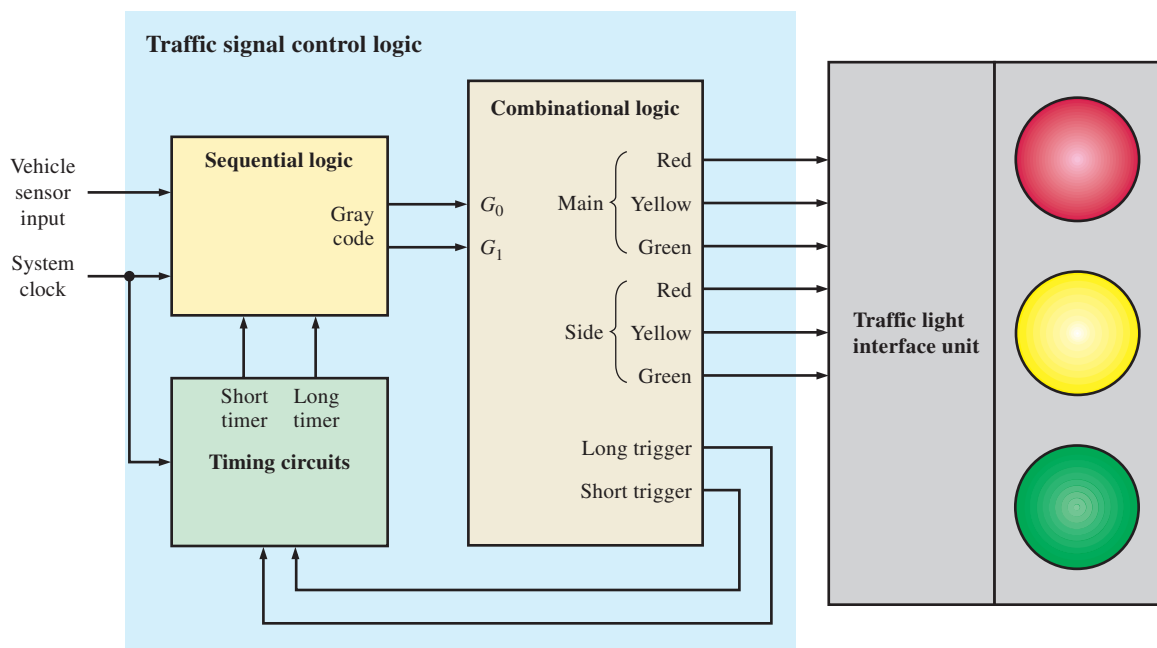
Traffic signal control logic

Vehicle sensor input

System clock

Sequential logic

Gray code

Short timer

Long timer

Timing circuits

Combinational logic

$G_0$

$G_1$

Main

Red

Yellow

Green

Side

Red

Yellow

Green

Long trigger

Short trigger

Traffic light interface unit